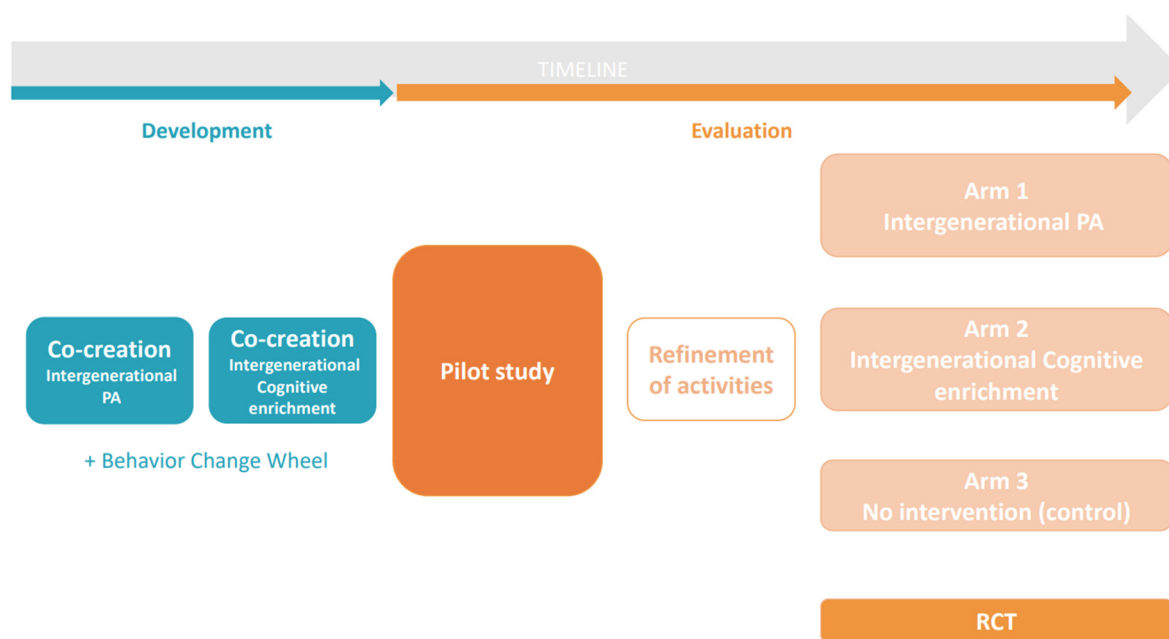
TIMELINE

Development

Evaluation

Co-creation
Intergenerational PA

Co-creation
Intergenerational Cognitive enrichment

+ Behavior Change Wheel

Pilot study

Refinement of activities

Arm 1
Intergenerational PA

Arm 2
Intergenerational Cognitive enrichment

Arm 3
No intervention (control)

RCT